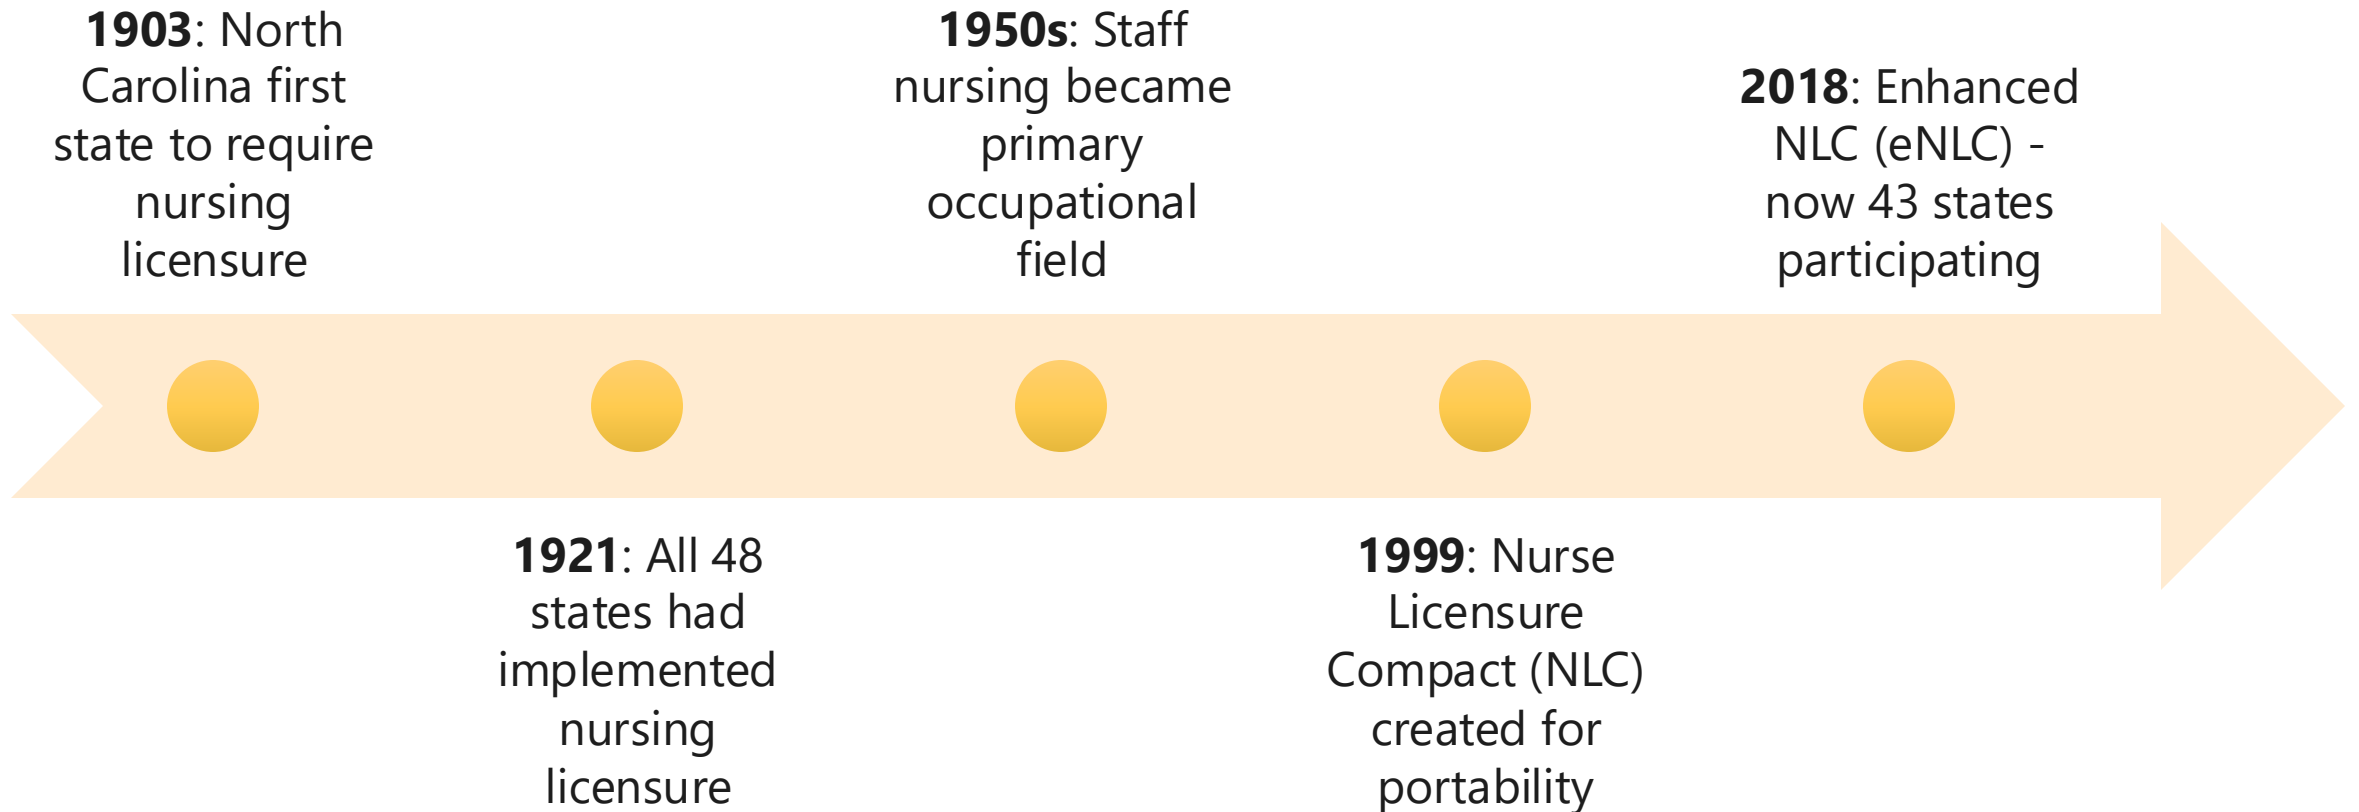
**1903**: North Carolina first state to require nursing licensure

**1921**: All 48 states had implemented nursing licensure

**1950s**: Staff nursing became primary occupational field

**1999**: Nurse Licensure Compact (NLC) created for portability

**2018**: Enhanced NLC (eNLC) - now 43 states participating